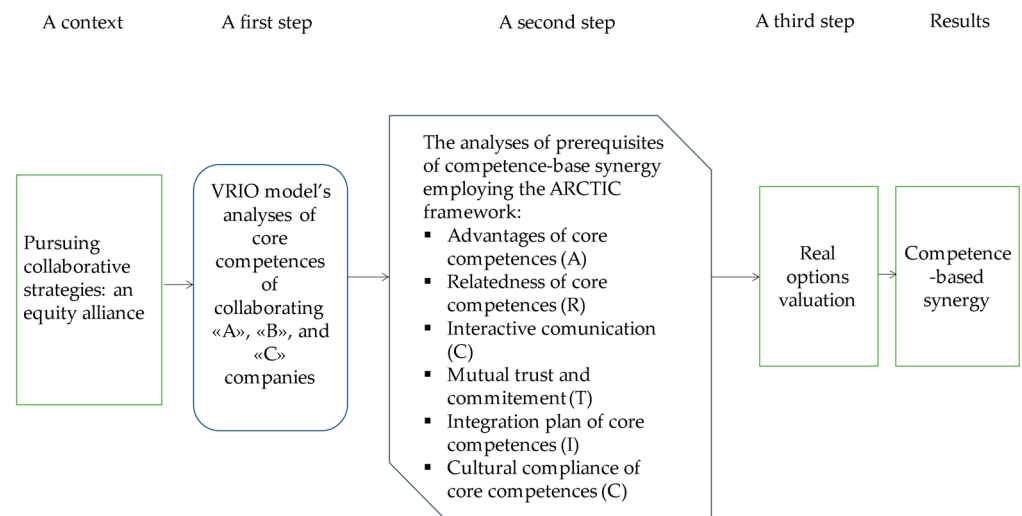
A context

A first step

A second step

A third step

Results

Pursuing collaborative strategies: an equity alliance

VRIO model's analyses of core competences of collaborating «A», «B», and «C» companies

The analyses of prerequisites of competence-base synergy employing the ARCTIC framework:
▪ Advantages of core competences (A)
▪ Relatedness of core competences (R)
▪ Interactive comunication (C)
▪ Mutual trust and commitement (T)
▪ Integration plan of core competences (I)
▪ Cultural compliance of core competences (C)

Real options valuation

Competence-based synergy